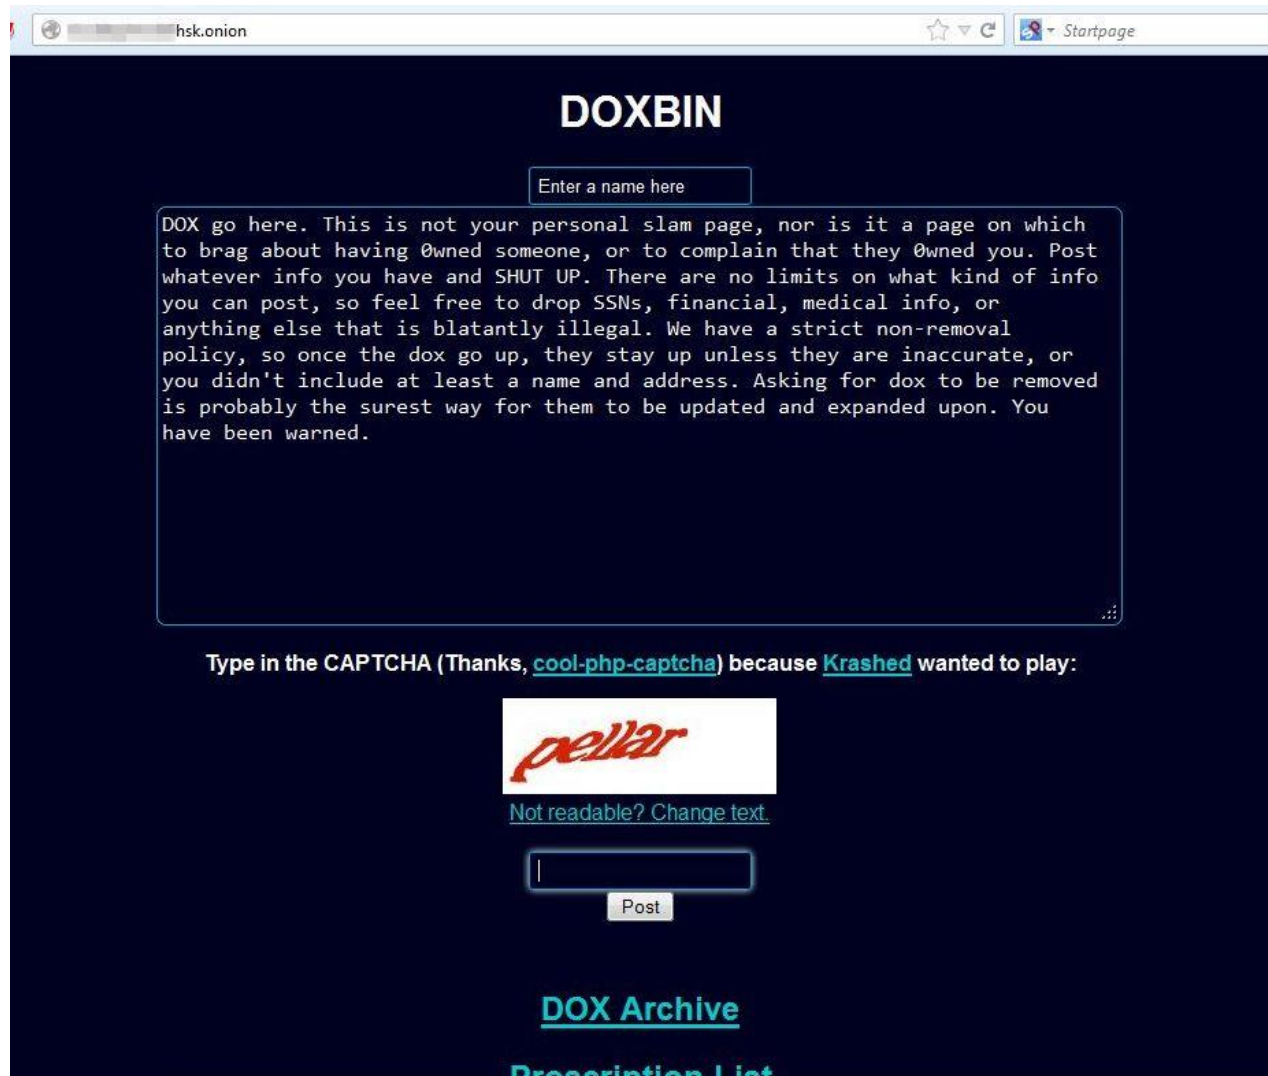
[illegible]hsk.onion

Startpage

DOXBIN

Enter a name here

DOX go here. This is not your personal slam page, nor is it a page on which to brag about having 0wned someone, or to complain that they 0wned you. Post whatever info you have and SHUT UP. There are no limits on what kind of info you can post, so feel free to drop SSNs, financial, medical info, or anything else that is blatantly illegal. We have a strict non-removal policy, so once the dox go up, they stay up unless they are inaccurate, or you didn't include at least a name and address. Asking for dox to be removed is probably the surest way for them to be updated and expanded upon. You have been warned.

Type in the CAPTCHA (Thanks, cool-php-captcha) because Krashed wanted to play:

pellar

Not readable? Change text.

Post

DOX Archive

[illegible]